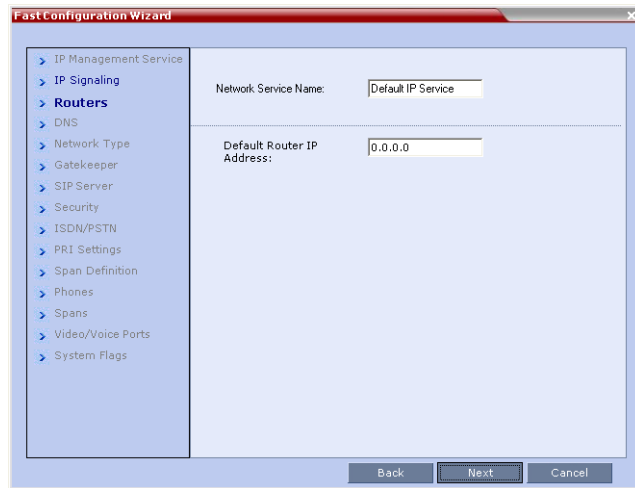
Fast Configuration Wizard

IP Management Service
IP Signaling
Routers
DNS
Network Type
Gatekeeper
SIP Server
Security
ISDN/PSTN
PRI Settings
Span Definition
Phones
Spans
Video/Voice Ports
System Flags

Network Service Name: Default IP Service

Default Router IP Address: 0.0.0.0

Back Next Cancel